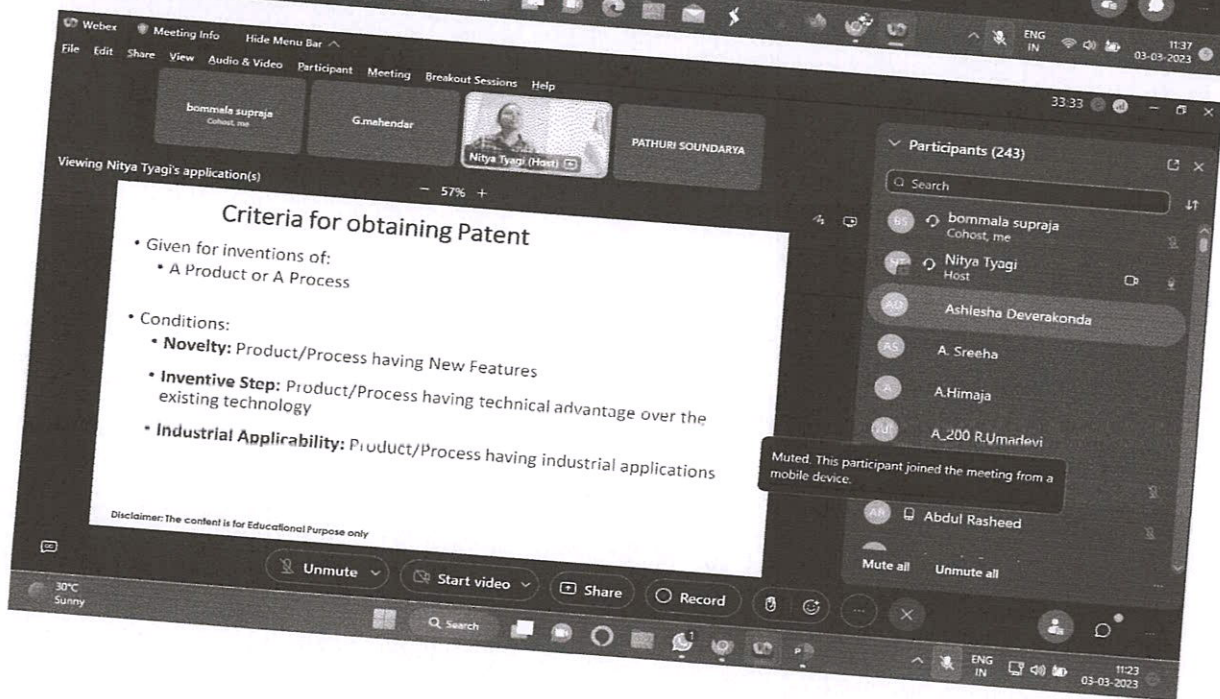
Webex Meeting Info Hide Menu Bar

ENG IN 11:37 03-03-2023

File Edit Share View Audio & Video Participant Meeting Breakout Sessions Help

33:33

bommala supraja
Cohost, me

G.mehendar

Nitya Tyagi (Host)

PATHURI SOUNDARYA

Viewing Nitya Tyagi's application(s)

− 57% +

Criteria for obtaining Patent

• Given for inventions of:
• A Product or A Process

• Conditions:
• **Novelty:** Product/Process having New Features
• **Inventive Step:** Product/Process having technical advantage over the existing technology
• **Industrial Applicability:** Product/Process having industrial applications

Disclaimer: The content is for Educational Purpose only

Participants (243)

Search

BS bommala supraja
Cohost, me

NT Nitya Tyagi
Host

AD Ashlesha Deverakonda

AS A. Sreeha

A A.Himaja

A_200 R.Umadevi

Muted. This participant joined the meeting from a mobile device.

AR Abdul Rasheed

Mute all Unmute all

Unmute

Start video

Share

Record

30°C
Sunny

Search

ENG IN 11:23 03-03-2023